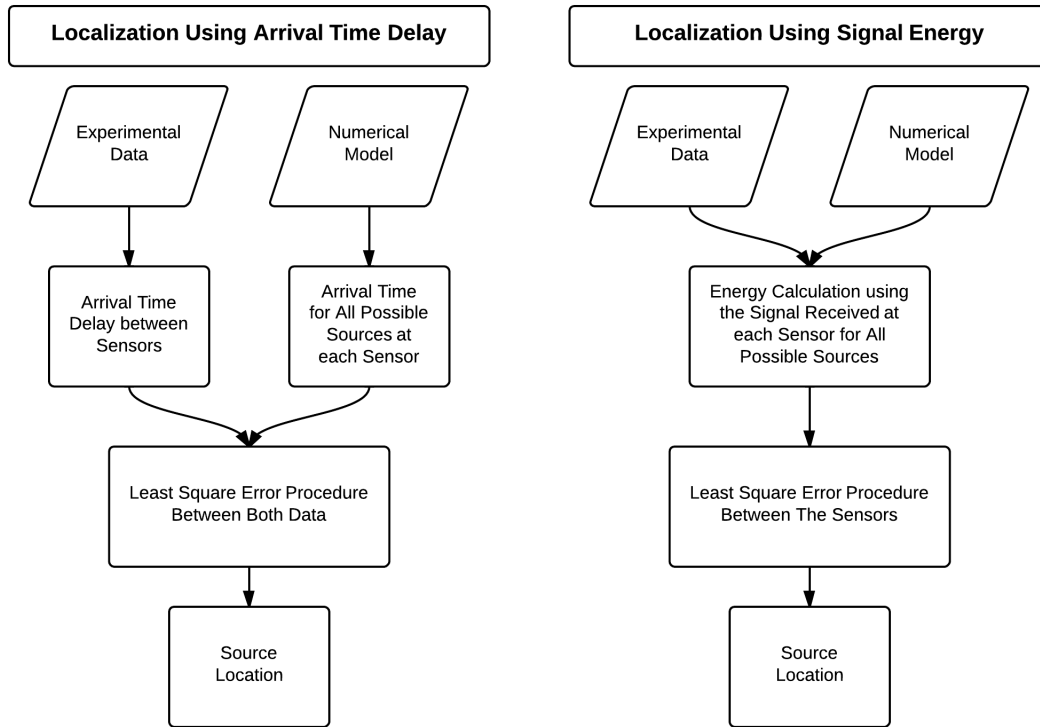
Localization Using Arrival Time Delay

Experimental Data

Numerical Model

Arrival Time Delay between Sensors

Arrival Time for All Possible Sources at each Sensor

Least Square Error Procedure Between Both Data

Source Location

Localization Using Signal Energy

Experimental Data

Numerical Model

Energy Calculation using the Signal Received at each Sensor for All Possible Sources

Least Square Error Procedure Between The Sensors

Source Location